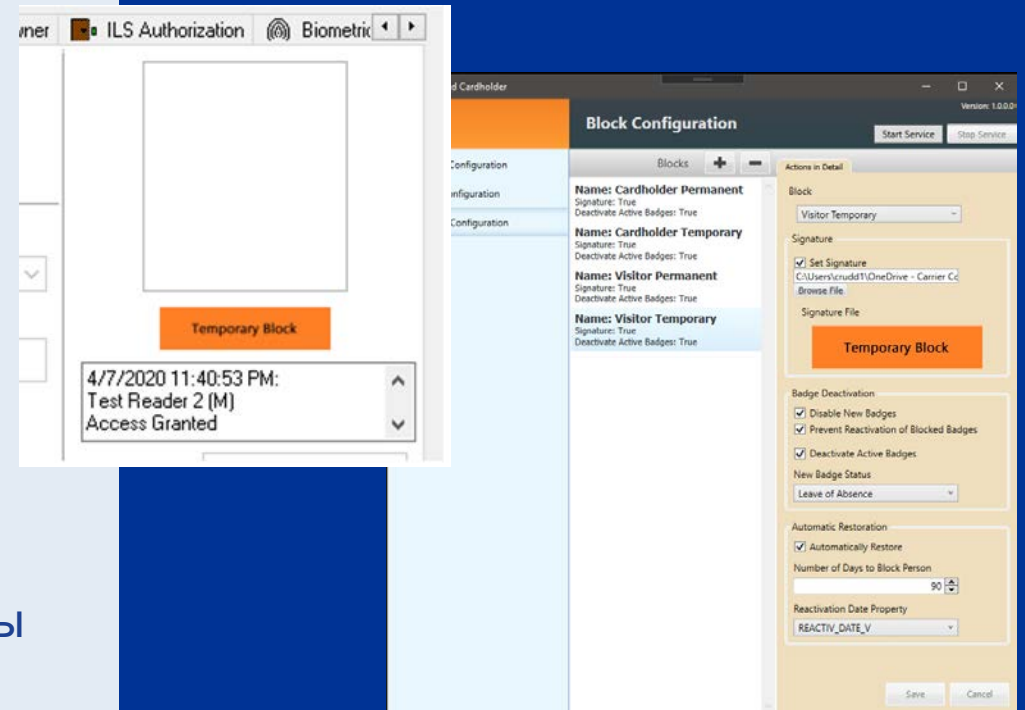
wner ILS Authorization Biometric

Temporary Block

4/7/2020 11:40:53 PM:
Test Reader 2 (M)
Access Granted

d Cardholder

Version: 1.0.0.0

Block Configuration

Start Service Stop Service

Configuration
nfiguration
Configuration

Blocks

Name: Cardholder Permanent
Signature: True
Deactivate Active Badges: True

Name: Cardholder Temporary
Signature: True
Deactivate Active Badges: True

Name: Visitor Permanent
Signature: True
Deactivate Active Badges: True

Name: Visitor Temporary
Signature: True
Deactivate Active Badges: True

Actions in Detail

Block
Visitor Temporary

Signature
Set Signature
C:\Users\crudd1\OneDrive - Carrier Co
Browse File
Signature File
Temporary Block

Badge Deactivation
Disable New Badges
Prevent Reactivation of Blocked Badges
Deactivate Active Badges
New Badge Status
Leave of Absence

Automatic Restoration
Automatically Restore
Number of Days to Block Person
90
Reactivation Date Property
REACTIV_DATE_V

Save Cancel